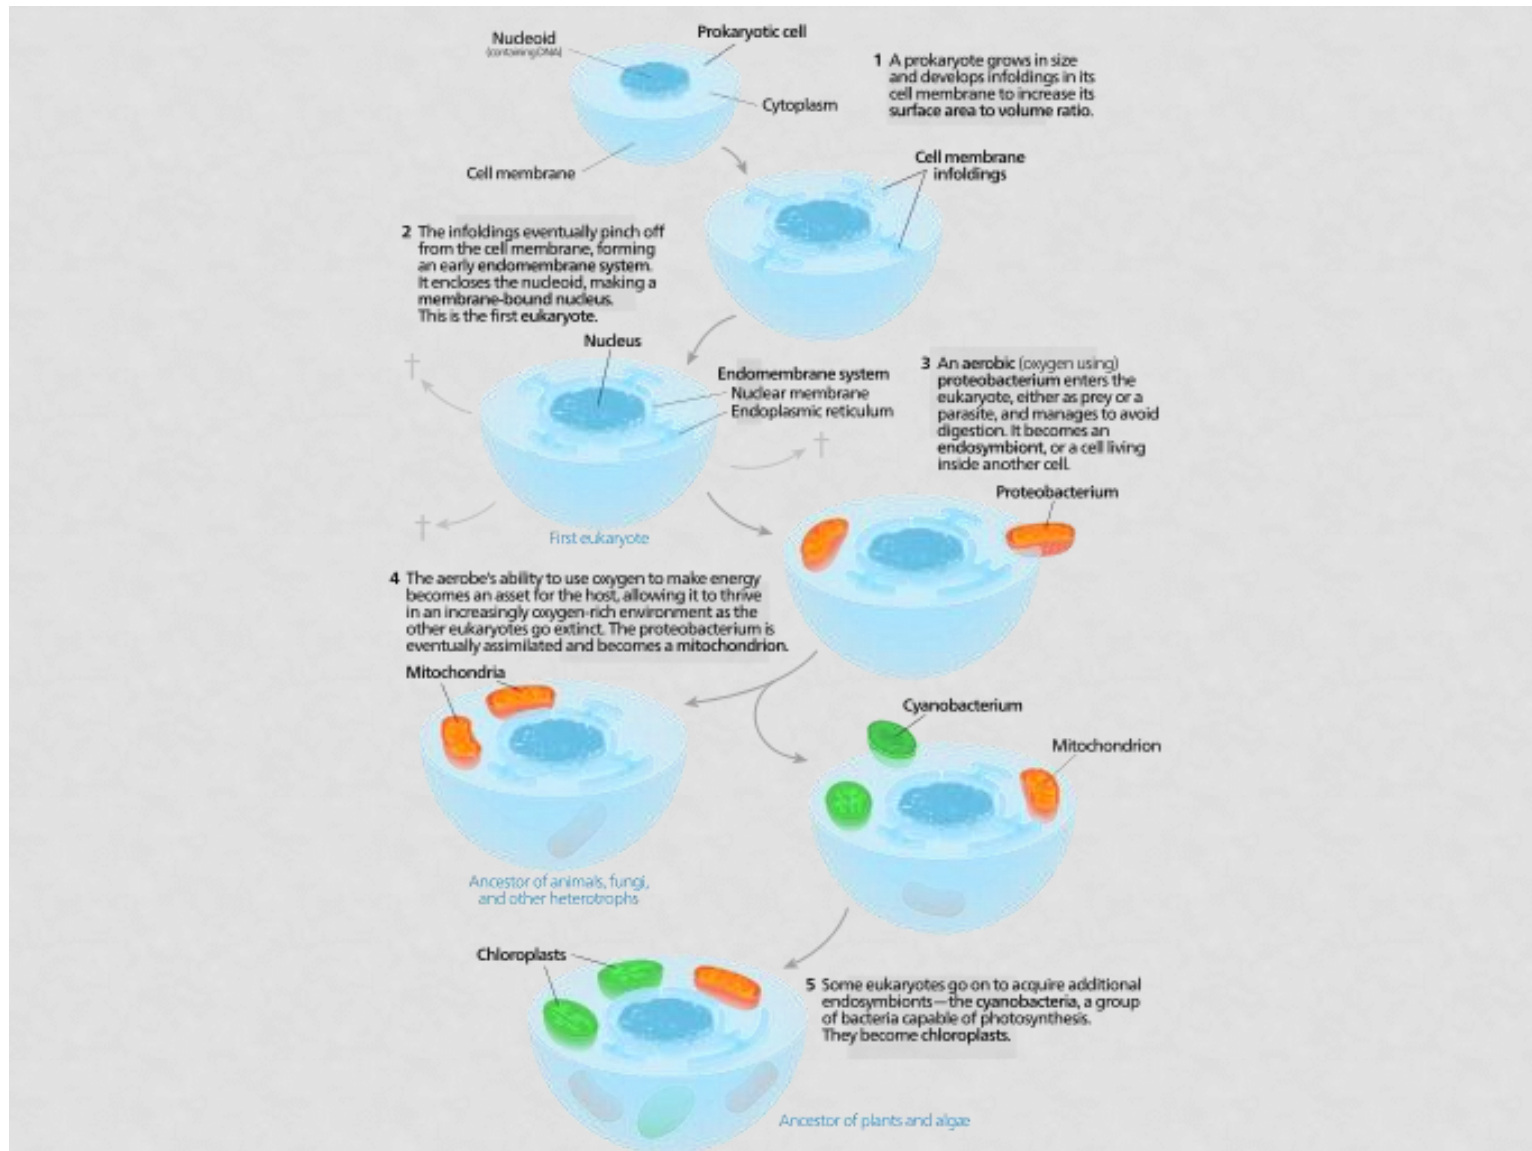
Nucleoid
(containing DNA)

Prokaryotic cell

Cytoplasm

Cell membrane

1 A prokaryote grows in size and develops infoldings in its cell membrane to increase its surface area to volume ratio.

Cell membrane infoldings

2 The infoldings eventually pinch off from the cell membrane, forming an early endomembrane system. It encloses the nucleoid, making a membrane-bound nucleus. This is the first eukaryote.

Nucleus

Endomembrane system
Nuclear membrane
Endoplasmic reticulum

3 An aerobic (oxygen using) proteobacterium enters the eukaryote, either as prey or a parasite, and manages to avoid digestion. It becomes an endosymbiont, or a cell living inside another cell.

†

†

†

First eukaryote

Proteobacterium

4 The aerobe's ability to use oxygen to make energy becomes an asset for the host, allowing it to thrive in an increasingly oxygen-rich environment as the other eukaryotes go extinct. The proteobacterium is eventually assimilated and becomes a mitochondrion.

Mitochondria

Cyanobacterium

Mitochondrion

Ancestor of animals, fungi, and other heterotrophs

Chloroplasts

5 Some eukaryotes go on to acquire additional endosymbionts—the cyanobacteria, a group of bacteria capable of photosynthesis. They become chloroplasts.

Ancestor of plants and algae